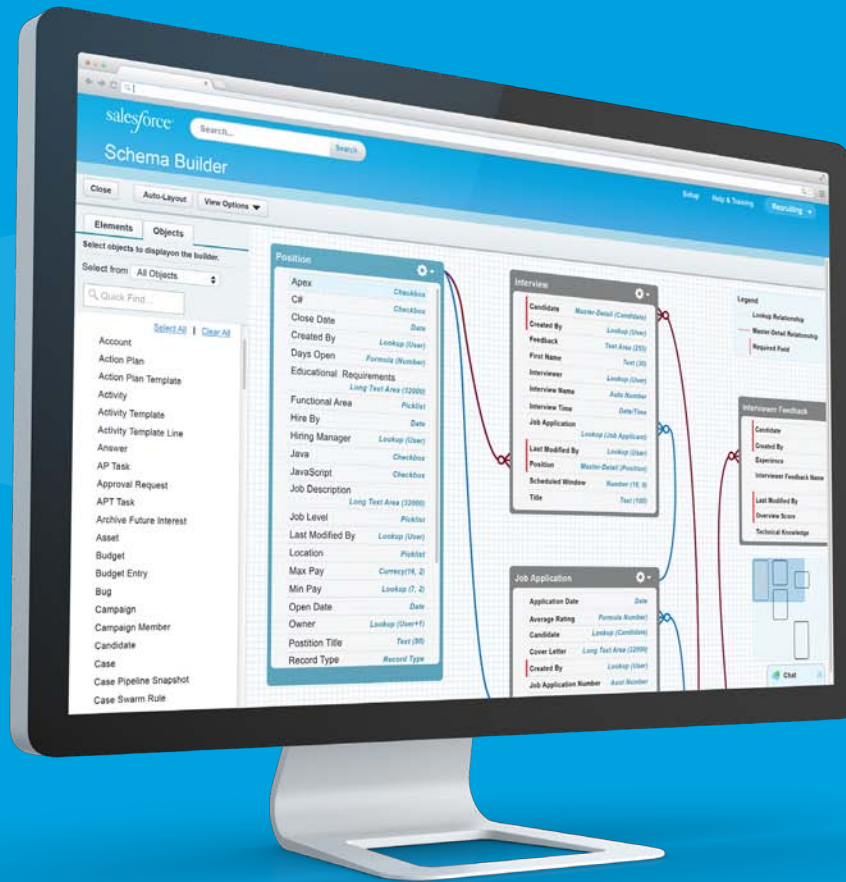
salesforce
Search...
Search
Schema Builder
Setup Help & Training Recruiting
Close Auto-Layout View Options
Elements Objects
Select objects to displayon the builder.
Select from All Objects
Quick Find...
Select All | Clear All
Account
Action Plan
Action Plan Template
Activity
Activity Template
Activity Template Line
Answer
AP Task
Approval Request
APT Task
Archive Future Interest
Asset
Budget
Budget Entry
Bug
Campaign
Campaign Member
Candidate
Case
Case Pipeline Snapshot
Case Swarm Rule

Position
| | |
|---|---|
| Apex | Checkbox |
| C# | Checkbox |
| Close Date | Date |
| Created By | Lookup (User) |
| Days Open | Formula (Number) |
| Educational Requirements | Long Text Area (32000) |
| Functional Area | Picklist |
| Hire By | Date |
| Hiring Manager | Lookup (User) |
| Java | Checkbox |
| JavaScript | Checkbox |
| Job Description | Long Text Area (32000) |
| Job Level | Picklist |
| Last Modified By | Lookup (User) |
| Location | Picklist |
| Max Pay | Currecy(16, 2) |
| Min Pay | Lookup (7, 2) |
| Open Date | Date |
| Owner | Lookup (User+1) |
| Position Title | Text (80) |
| Record Type | Record Type |

Interview
| | |
|---|---|
| Candidate | Master-Detail (Candidate) |
| Created By | Lookup (User) |
| Feedback | Text Area (255) |
| First Name | Text (30) |
| Interviewer | Lookup (User) |
| Interview Name | Auto Number |
| Interview Time | Date/Time |
| Job Application | Lookup (Job Applicant) |
| Last Modified By | Lookup (User) |
| Position | Master-Detail (Position) |
| Scheduled Window | Number (16, 0) |
| Title | Text (100) |

Job Application
| | |
|---|---|
| Application Date | Date |
| Average Rating | Formula Number |
| Candidate | Lookup (Candidate) |
| Cover Letter | Long Text Area (32000) |
| Created By | Lookup (User) |
| Job Application Number | Auto Number |

Legend
Lookup Relationship
Master-Detail Relationship
Required Field

Interviewer Feedback
Candidate
Created By
Experience
Interviewer Feedback Name
Last Modified By
Overview Score
Technical Knowledge

Chat